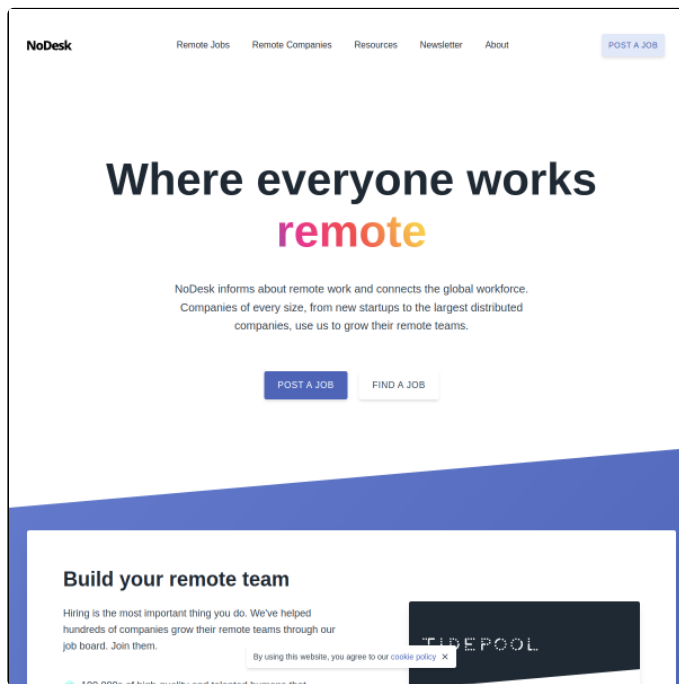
NoDesk

Remote Jobs Remote Companies Resources Newsletter About

POST A JOB

Where everyone works remote

NoDesk informs about remote work and connects the global workforce. Companies of every size, from new startups to the largest distributed companies, use us to grow their remote teams.

POST A JOB FIND A JOB

Build your remote team

Hiring is the most important thing you do. We've helped hundreds of companies grow their remote teams through our job board. Join them.

By using this website, you agree to our cookie policy ✕

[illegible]

TIDEPOOL